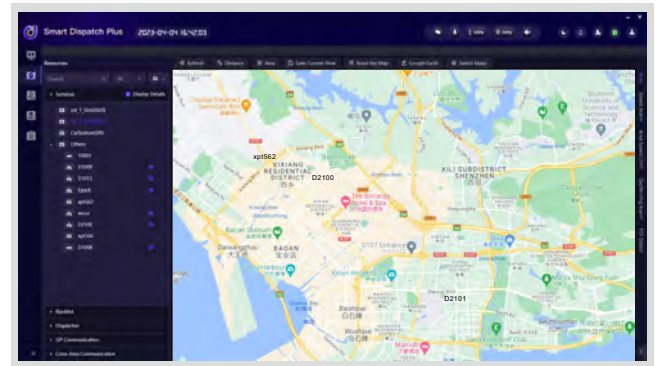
Smart Dispatch Plus 2023-04-04 16:42:03

Resources

Search

Terminal

Display Details

Others

Blacklist

Dispatcher

GIS Communication

Cross-Area Communication

Refresh

Distance

Area

Save Current View

Reset the Map

Google Earth

Switch Maps

xpt562

D2100

XIXIANG RESIDENTIAL DISTRICT

XILI SUBDISTRICT SHENZHEN

BAOAN

The Bonanza Hotel & Spa

Baoan Stadium

Dawangshan

D2101

Baohua

Southern University of Science and Technology